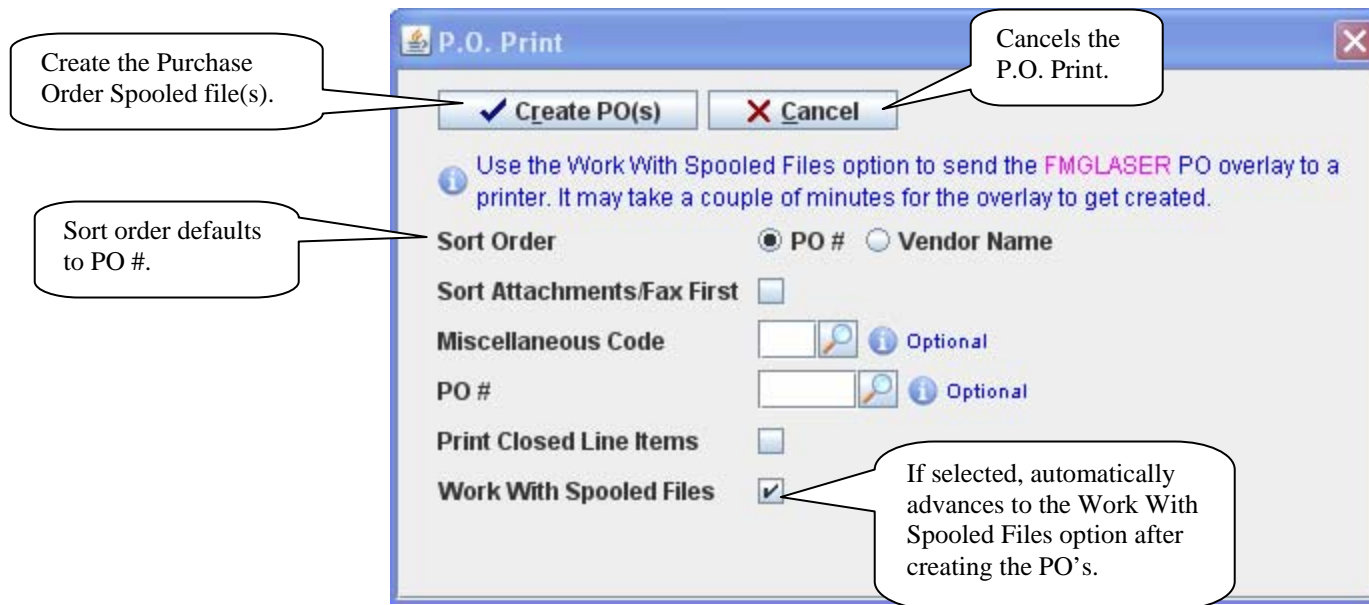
P.O. Print

Create the Purchase Order Spooled file(s).

Cancels the P.O. Print.

Create PO(s)

Cancel

Use the Work With Spooled Files option to send the FMGLASER PO overlay to a printer. It may take a couple of minutes for the overlay to get created.

Sort order defaults to PO #.

Sort Order

PO #

Vendor Name

Sort Attachments/Fax First

Miscellaneous Code

Optional

PO #

Optional

Print Closed Line Items

Work With Spooled Files

If selected, automatically advances to the Work With Spooled Files option after creating the PO's.